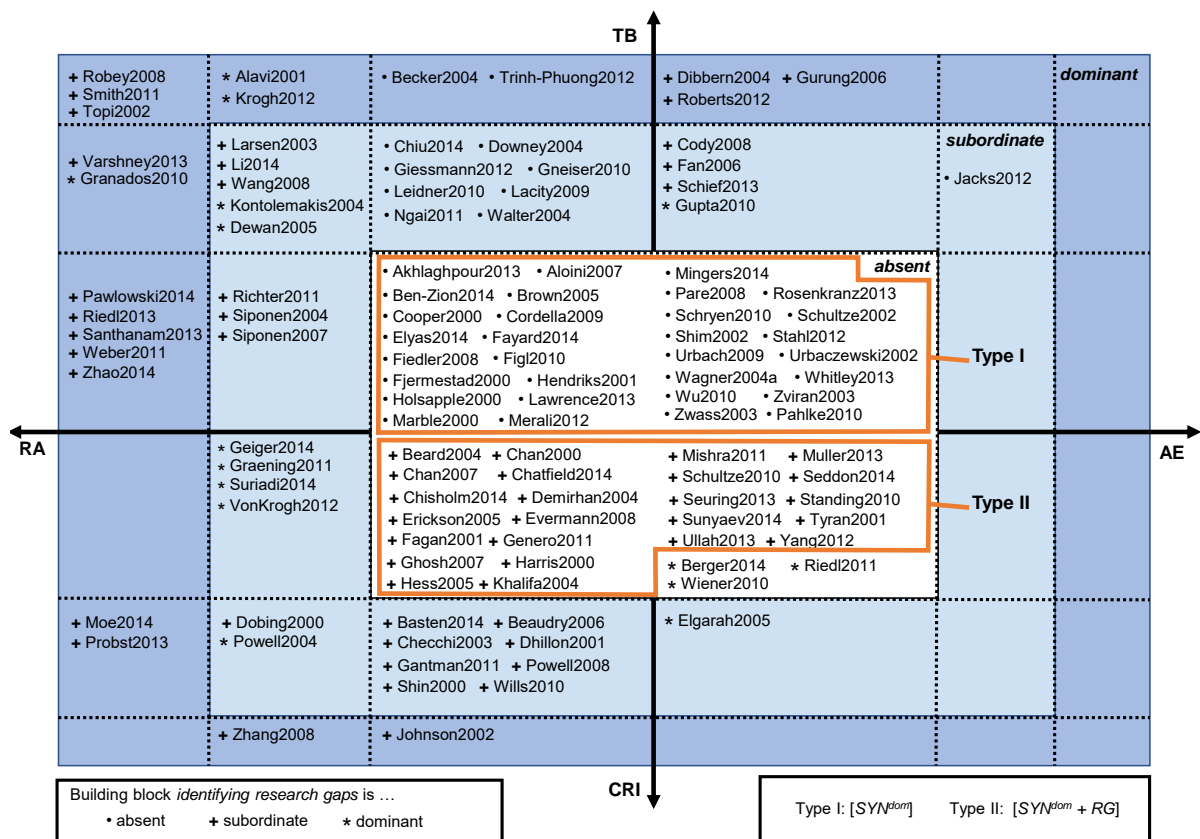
TB

+ Robey2008
+ Smith2011
+ Topi2002

* Alavi2001
* Krogh2012

• Becker2004 • Trinh-Phuong2012

+ Dibbern2004 + Gurung2006
+ Roberts2012

dominant

+ Varshney2013
* Granados2010

+ Larsen2003
+ Li2014
+ Wang2008
* Kontolemakis2004
* Dewan2005

• Chiu2014 • Downey2004
• Giessmann2012 • Gneiser2010
• Leidner2010 • Lacity2009
• Ngai2011 • Walter2004

+ Cody2008
+ Fan2006
+ Schief2013
* Gupta2010

subordinate

• Jacks2012

+ Pawlowski2014
+ Riedl2013
+ Santhanam2013
+ Weber2011
+ Zhao2014

+ Richter2011
+ Siponen2004
+ Siponen2007

absent

• Akhlaghpour2013 • Aloini2007
• Ben-Zion2014 • Brown2005
• Cooper2000 • Cordella2009
• Elyas2014 • Fayard2014
• Fiedler2008 • Figl2010
• Fjermestad2000 • Hendriks2001
• Holsapple2000 • Lawrence2013
• Marble2000 • Merali2012

• Mingers2014
• Pare2008 • Rosenkranz2013
• Schryen2010 • Schultze2002
• Shim2002 • Stahl2012
• Urbach2009 • Urbaczewski2002
• Wagner2004a • Whitley2013
• Wu2010 • Zviran2003
• Zwass2003 • Pahlke2010

Type I

RA

AE

* Geiger2014
* Graening2011
* Suriadi2014
* VonKrogh2012

+ Beard2004 + Chan2000
+ Chan2007 + Chatfield2014
+ Chisholm2014 + Demirhan2004
+ Erickson2005 + Evermann2008
+ Fagan2001 + Genero2011
+ Ghosh2007 + Harris2000
+ Hess2005 + Khalifa2004

+ Mishra2011 + Muller2013
+ Schultze2010 + Seddon2014
+ Seuring2013 + Standing2010
+ Sunyaev2014 + Tyran2001
+ Ullah2013 + Yang2012
* Berger2014 * Riedl2011
* Wiener2010

Type II

+ Moe2014
+ Probst2013

+ Dobing2000
* Powell2004

+ Basten2014 + Beaudry2006
+ Checchi2003 + Dhillon2001
+ Gantman2011 + Powell2008
+ Shin2000 + Wills2010

* Elgarah2005

+ Zhang2008

+ Johnson2002

CRI

Building block *identifying research gaps* is …
• absent + subordinate * dominant

Type I: [$SYN^{dom}$] Type II: [$SYN^{dom}$ + $RG$]